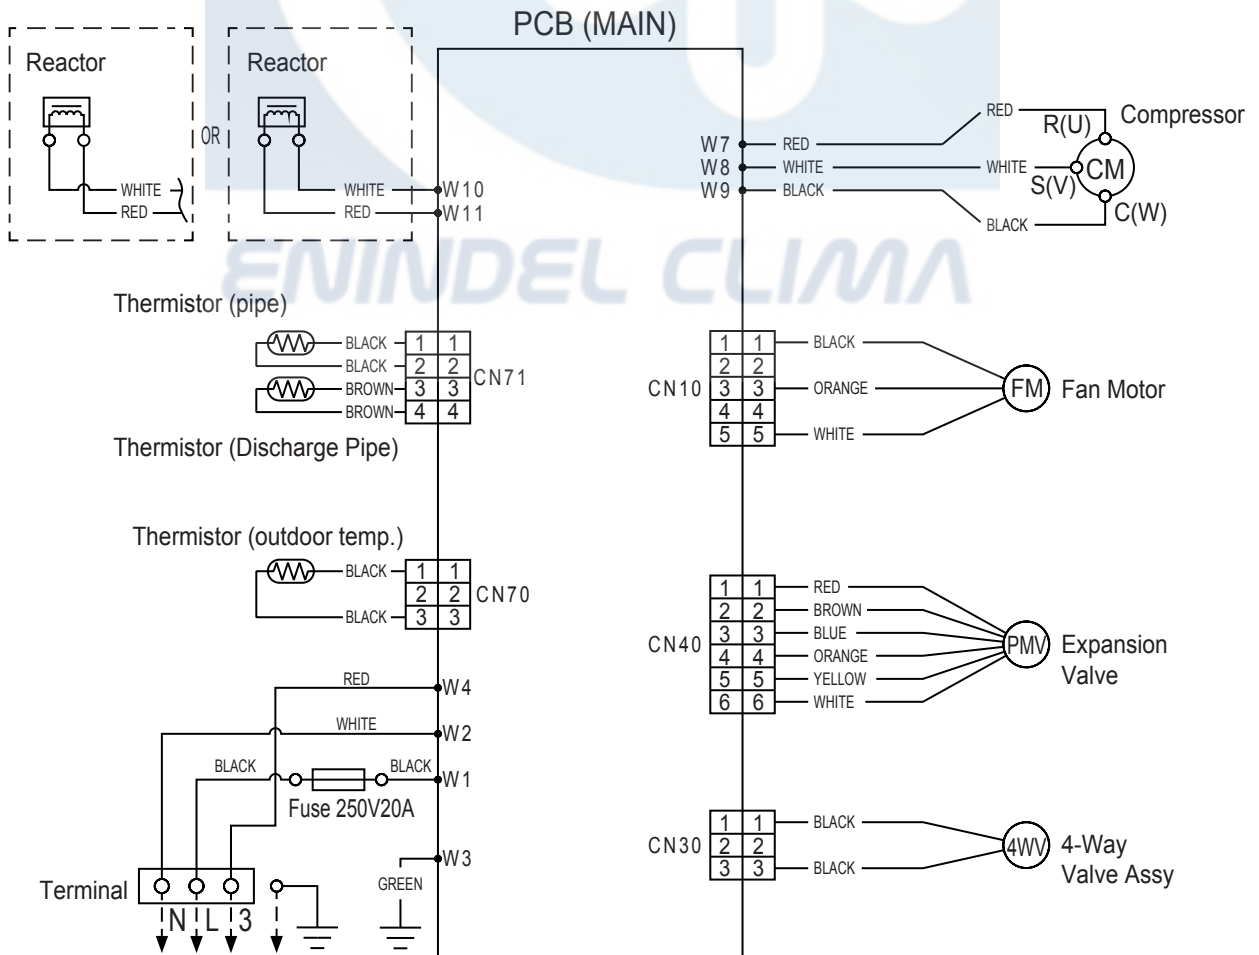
PCB (MAIN)

Reactor
WHITE
RED

OR

Reactor
WHITE
RED
W10
W11

W7
W8
W9
RED
WHITE
BLACK
RED
WHITE
BLACK
R(U)
S(V)
C(W)
CM
Compressor

ENINDEL CLIMA

Thermistor (pipe)
BLACK
BLACK
BROWN
BROWN
| 1 | 1 |
|---|---|
| 2 | 2 |
| 3 | 3 |
| 4 | 4 |
CN71
Thermistor (Discharge Pipe)

CN10
| 1 | 1 |
|---|---|
| 2 | 2 |
| 3 | 3 |
| 4 | 4 |
| 5 | 5 |
BLACK
ORANGE
WHITE
FM
Fan Motor

Thermistor (outdoor temp.)
BLACK
BLACK
| 1 | 1 |
|---|---|
| 2 | 2 |
| 3 | 3 |
CN70

CN40
| 1 | 1 |
|---|---|
| 2 | 2 |
| 3 | 3 |
| 4 | 4 |
| 5 | 5 |
| 6 | 6 |
RED
BROWN
BLUE
ORANGE
YELLOW
WHITE
PMV
Expansion Valve

RED
W4
WHITE
W2
BLACK
BLACK
W1
Fuse 250V20A
W3
GREEN

CN30
| 1 | 1 |
|---|---|
| 2 | 2 |
| 3 | 3 |
BLACK
BLACK
4WV
4-Way Valve Assy

Terminal
N L 3